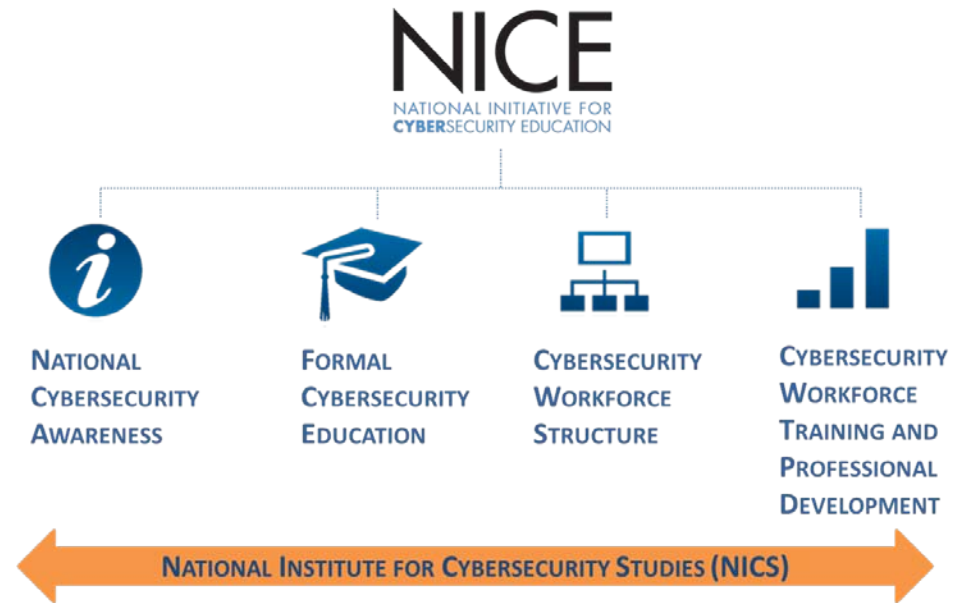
NICE
NATIONAL INITIATIVE FOR CYBERSECURITY EDUCATION

i

NATIONAL CYBERSECURITY AWARENESS

FORMAL CYBERSECURITY EDUCATION

CYBERSECURITY WORKFORCE STRUCTURE

CYBERSECURITY WORKFORCE TRAINING AND PROFESSIONAL DEVELOPMENT

NATIONAL INSTITUTE FOR CYBERSECURITY STUDIES (NICS)